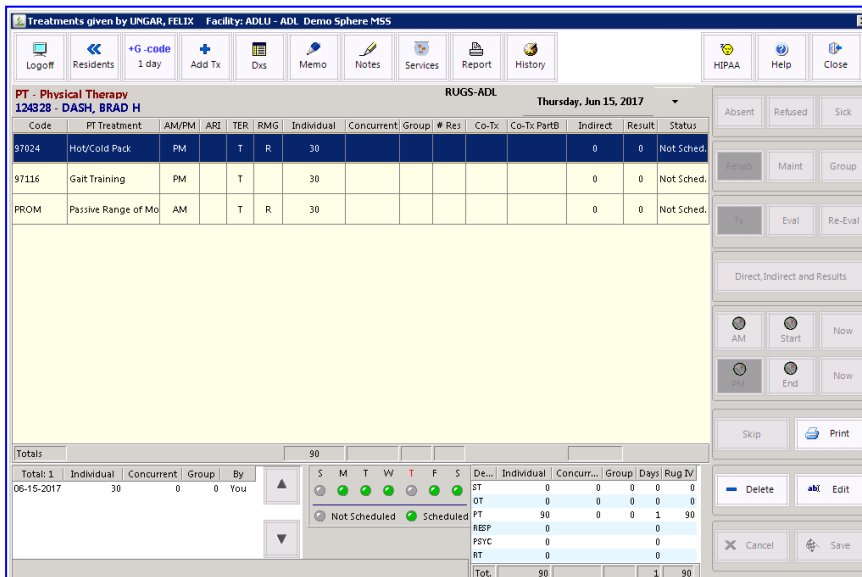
Treatments given by UNGAR, FELIX Facility: ADLU - ADL Demo Sphere MSS

Logoff | Residents | +G -code 1 day | Add Tx | Dxs | Memo | Notes | Services | Report | History | HIPAA | Help | Close

PT - Physical Therapy
124328 - DASH, BRAD H

RUGS-ADL

Thursday, Jun 15, 2017

| Code | PT Treatment | AM/PM | ARI | TER | RMG | Individual | Concurrent | Group | # Res | Co-Tx | Co-Tx PartB | Indirect | Result | Status |
|---|---|---|---|---|---|---|---|---|---|---|---|---|---|---|
| 97024 | Hot/Cold Pack | PM | | T | R | 30 | | | | | | 0 | 0 | Not Sched. |
| 97116 | Gait Training | PM | | T | | 30 | | | | | | 0 | 0 | Not Sched. |
| PROM | Passive Range of Mo | AM | | T | R | 30 | | | | | | 0 | 0 | Not Sched. |

Totals 90

| Total: 1 | Individual | Concurrent | Group | By |
|---|---|---|---|---|
| 06-15-2017 | 30 | 0 | 0 | You |

S M T W T F S

Not Scheduled Scheduled

| De... | Individual | Concurr... | Group | Days | Rug IV |
|---|---|---|---|---|---|
| ST | 0 | 0 | 0 | 0 | 0 |
| OT | 0 | 0 | 0 | 0 | 0 |
| PT | 90 | 0 | 0 | 1 | 90 |
| RESP | 0 | | | 0 | |
| PSYC | 0 | | | 0 | |
| RT | 0 | | | 0 | |
| Tot. | 90 | | | 1 | 90 |

Absent | Refused | Sick
Rehab | Maint | Group
Tx | Eval | Re-Eval
Direct, Indirect and Results
AM | Start | Now
PM | End | Now
Skip | Print
Delete | Edit
Cancel | Save